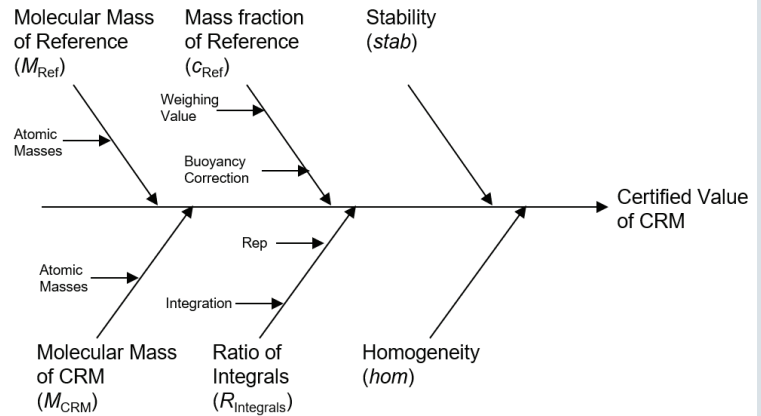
Molecular Mass of Reference ($M_{\text{Ref}}$)

Mass fraction of Reference ($c_{\text{Ref}}$)

Stability (*stab*)

Weighing Value

Atomic Masses

Buoyancy Correction

Certified Value of CRM

Rep

Atomic Masses

Integration

Molecular Mass of CRM ($M_{\text{CRM}}$)

Ratio of Integrals ($R_{\text{Integrals}}$)

Homogeneity (*hom*)